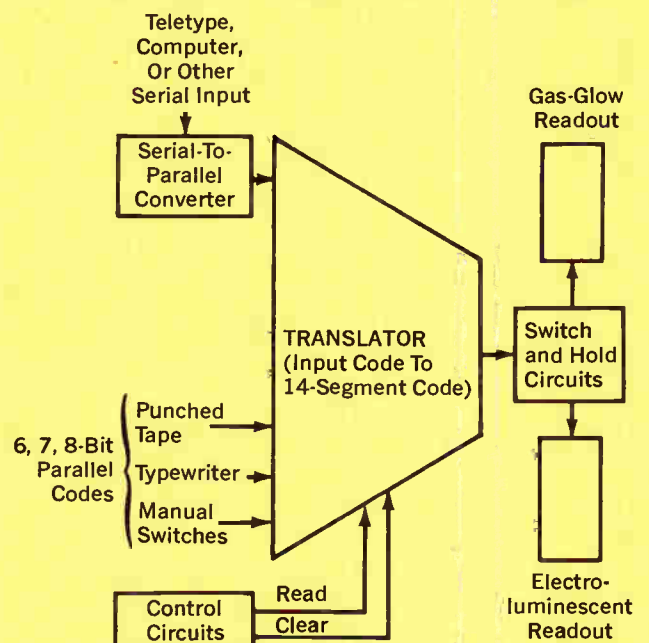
Teletype, Computer, Or Other Serial Input

Serial-To-Parallel Converter

Gas-Glow Readout

TRANSLATOR (Input Code To 14-Segment Code)

Switch and Hold Circuits

6, 7, 8-Bit Parallel Codes

Punched Tape

Typewriter

Manual Switches

Read

Clear

Control Circuits

Electroluminescent Readout